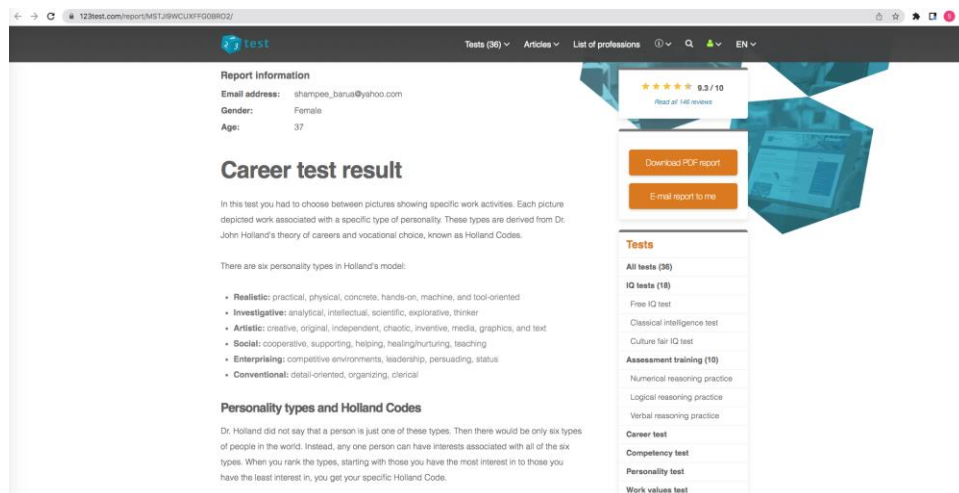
123test.com/report/MSTJI9WCUXFFG0BRO2/

test

Tests (36) ∨ Articles ∨ List of professions ⓘ∨ EN ∨

Report information

Email address: shampee_barua@yahoo.com
Gender: Female
Age: 37

★★★★★ 9.3 / 10
Read all 146 reviews

Download PDF report

E-mail report to me

Career test result

In this test you had to choose between pictures showing specific work activities. Each picture depicted work associated with a specific type of personality. These types are derived from Dr. John Holland's theory of careers and vocational choice, known as Holland Codes.

There are six personality types in Holland's model:

- **Realistic:** practical, physical, concrete, hands-on, machine, and tool-oriented
- **Investigative:** analytical, intellectual, scientific, explorative, thinker
- **Artistic:** creative, original, independent, chaotic, inventive, media, graphics, and text
- **Social:** cooperative, supporting, helping, healing/nurturing, teaching
- **Enterprising:** competitive environments, leadership, persuading, status
- **Conventional:** detail-oriented, organizing, clerical

Personality types and Holland Codes

Dr. Holland did not say that a person is just one of these types. Then there would be only six types of people in the world. Instead, any one person can have interests associated with all of the six types. When you rank the types, starting with those you have the most interest in to those you have the least interest in, you get your specific Holland Code.

Tests
All tests (36)
IQ tests (18)
Free IQ test
Classical intelligence test
Culture fair IQ test
Assessment training (10)
Numerical reasoning practice
Logical reasoning practice
Verbal reasoning practice
Career test
Competency test
Personality test
Work values test